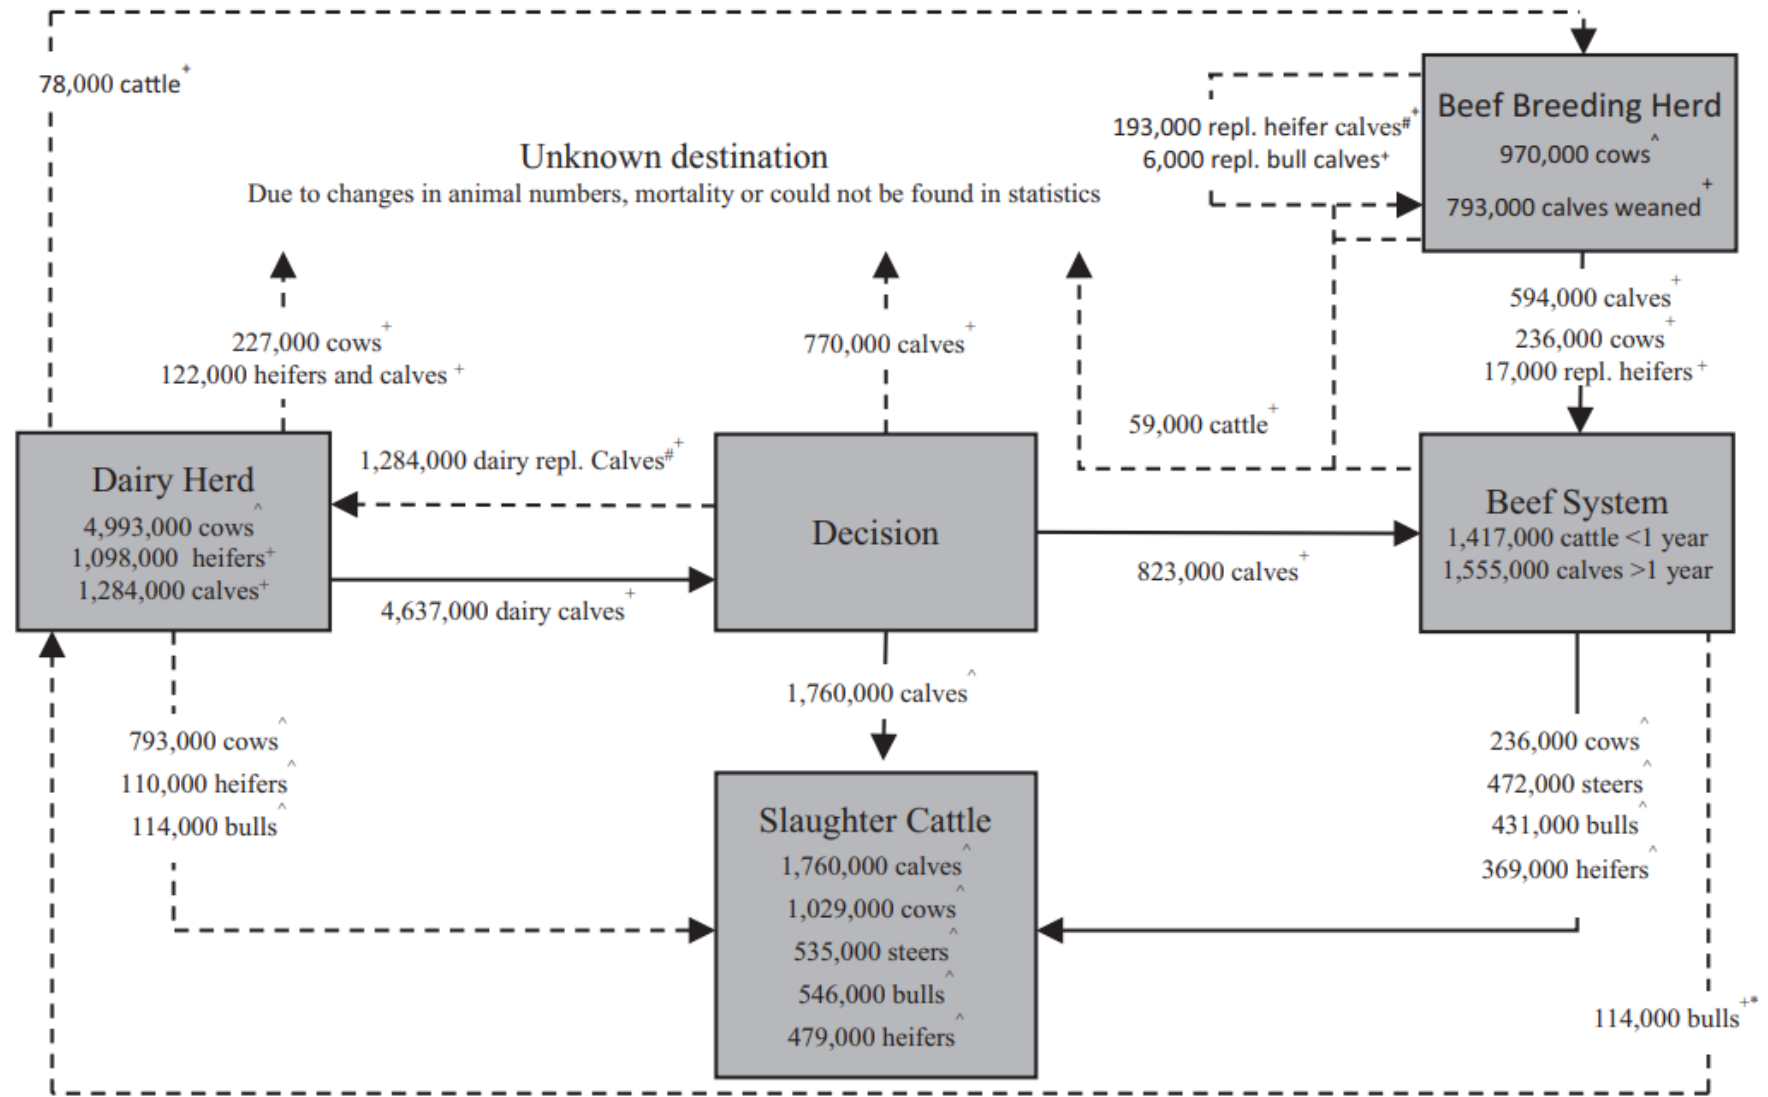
78,000 cattle$^{+}$

Beef Breeding Herd
970,000 cows$^{\wedge}$
793,000 calves weaned$^{+}$

193,000 repl. heifer calves$^{\#}$
6,000 repl. bull calves$^{+}$

Unknown destination
Due to changes in animal numbers, mortality or could not be found in statistics

227,000 cows$^{+}$
122,000 heifers and calves$^{+}$

770,000 calves$^{+}$

59,000 cattle$^{+}$

594,000 calves$^{+}$
236,000 cows$^{+}$
17,000 repl. heifers$^{+}$

Dairy Herd
4,993,000 cows$^{\wedge}$
1,098,000 heifers$^{+}$
1,284,000 calves$^{+}$

1,284,000 dairy repl. Calves$^{\#+}$

Decision

4,637,000 dairy calves$^{+}$

823,000 calves$^{+}$

Beef System
1,417,000 cattle <1 year
1,555,000 calves >1 year

1,760,000 calves$^{\wedge}$

793,000 cows$^{\wedge}$
110,000 heifers$^{\wedge}$
114,000 bulls$^{\wedge}$

Slaughter Cattle
1,760,000 calves$^{\wedge}$
1,029,000 cows$^{\wedge}$
535,000 steers$^{\wedge}$
546,000 bulls$^{\wedge}$
479,000 heifers$^{\wedge}$

236,000 cows$^{\wedge}$
472,000 steers$^{\wedge}$
431,000 bulls$^{\wedge}$
369,000 heifers$^{\wedge}$

114,000 bulls$^{+*}$